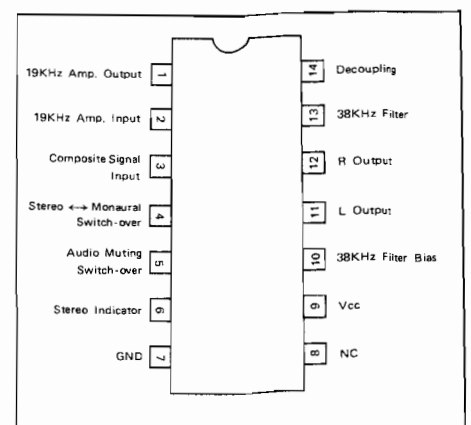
19KHz Amp. Output 1

19KHz Amp. Input 2

Composite Signal Input 3

Stereo ←→ Monaural Switch-over 4

Audio Muting Switch-over 5

Stereo Indicator 6

GND 7

14 Decoupling

13 38KHz Filter

12 R Output

11 L Output

10 38KHz Filter Bias

9 Vcc

8 NC